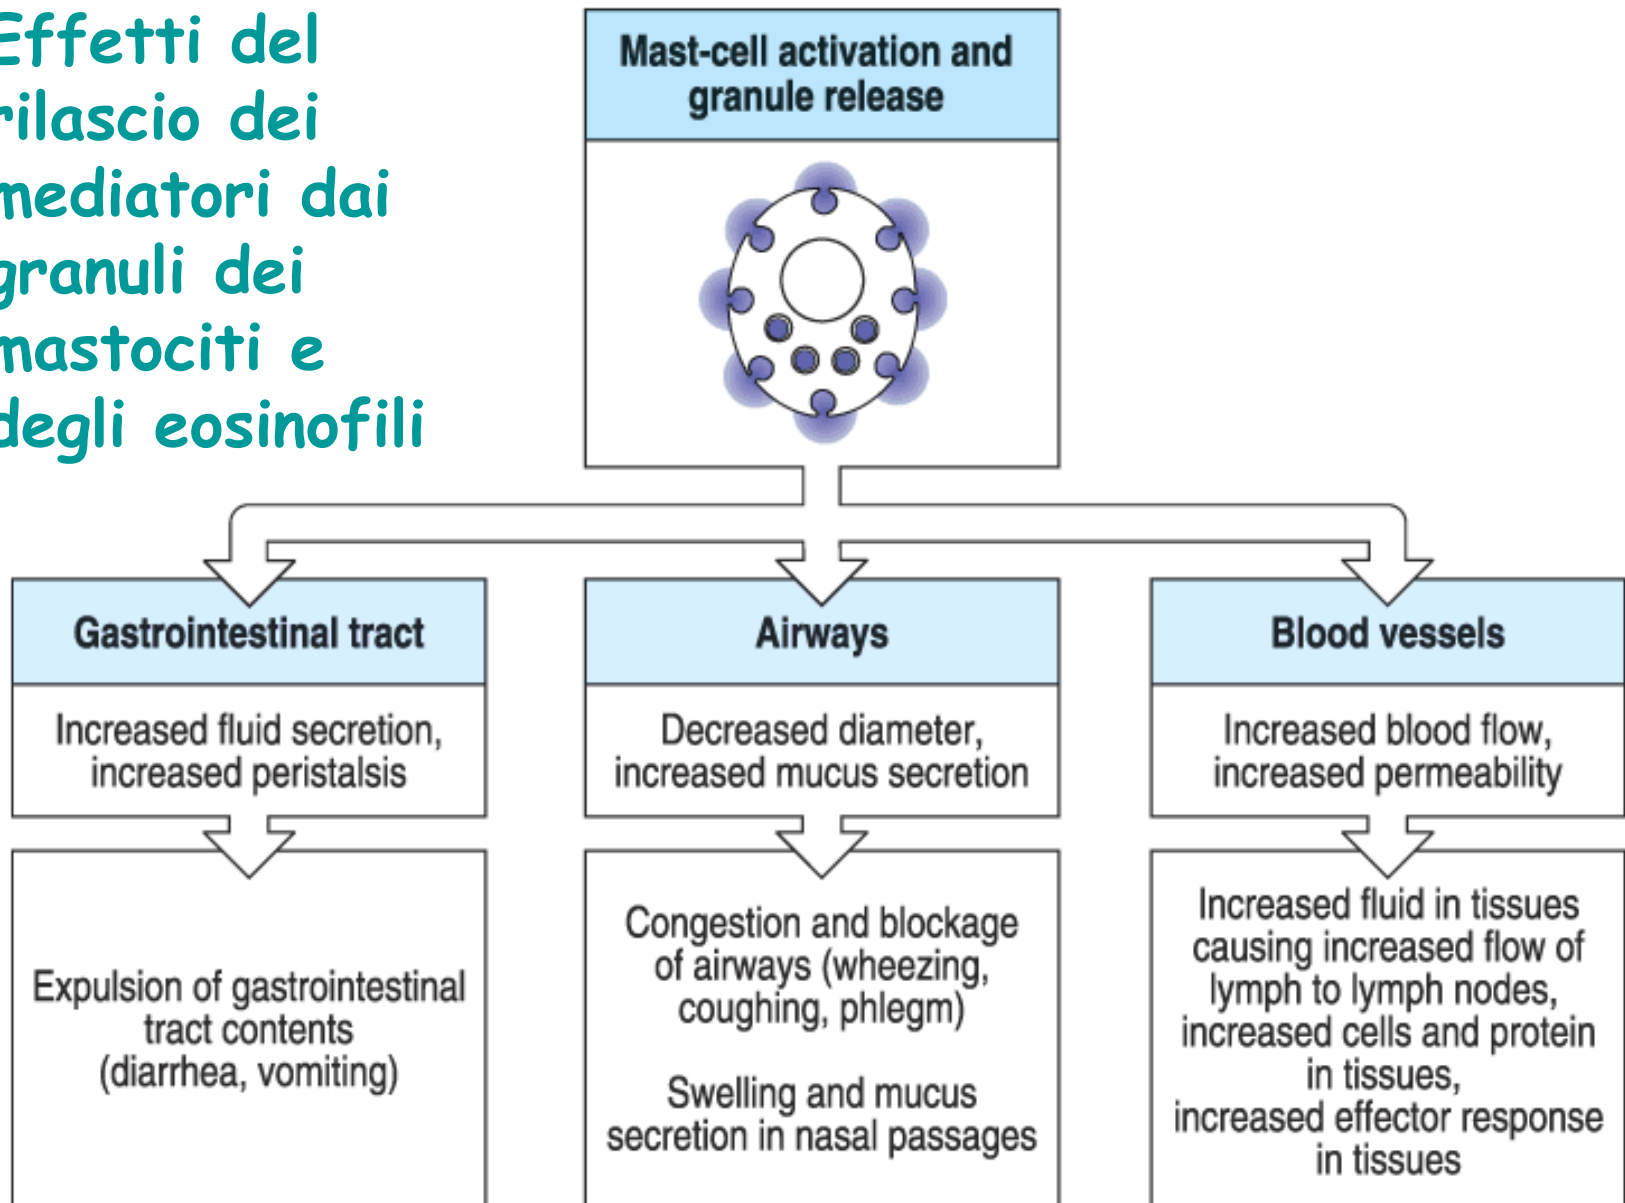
Effetti del rilascio dei mediatori dai granuli dei mastociti e degli eosinofili

Mast-cell activation and granule release

Gastrointestinal tract

Increased fluid secretion, increased peristalsis

Expulsion of gastrointestinal tract contents (diarrhea, vomiting)

Airways

Decreased diameter, increased mucus secretion

Congestion and blockage of airways (wheezing, coughing, phlegm)

Swelling and mucus secretion in nasal passages

Blood vessels

Increased blood flow, increased permeability

Increased fluid in tissues causing increased flow of lymph to lymph nodes, increased cells and protein in tissues, increased effector response in tissues